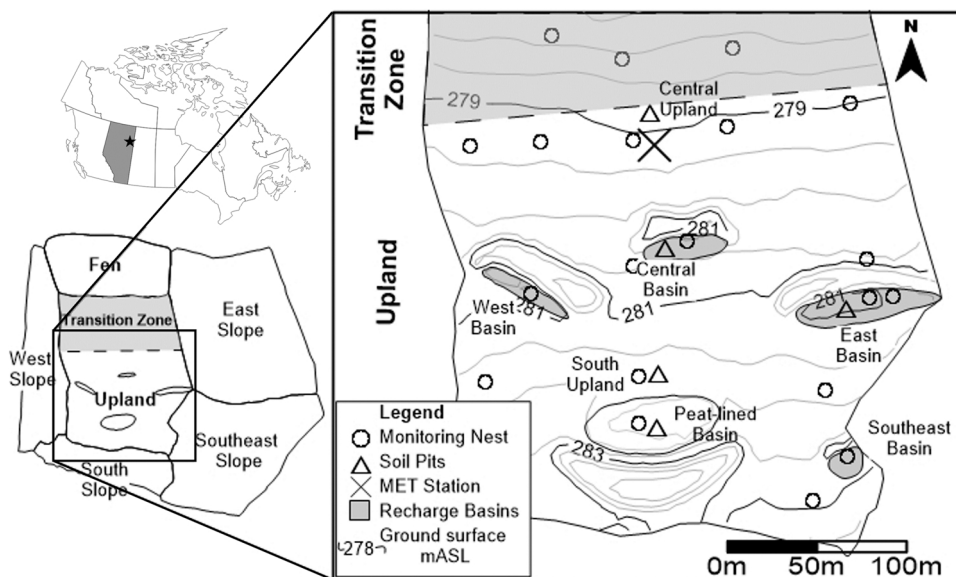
Fen

Transition Zone

East Slope

West Slope

Upland

Southeast Slope

South Slope

N

Transition Zone

279

Central Upland

279

Upland

281

Central Basin

West Basin

281

281

281

East Basin

South Upland

Peat-lined Basin

283

Southeast Basin

Legend
Monitoring Nest
Soil Pits
MET Station
Recharge Basins
278 Ground surface mASL

0m 50m 100m